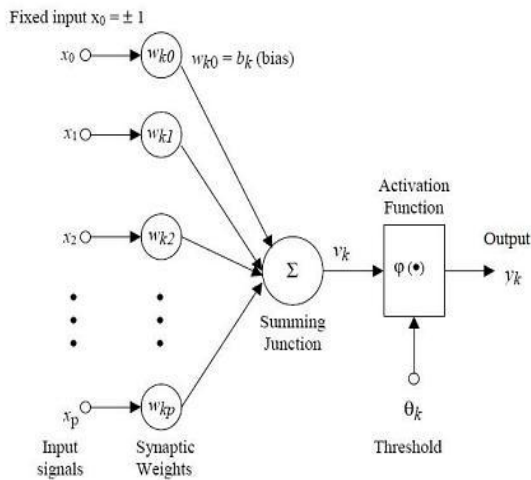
Fixed input $x_0 = \pm 1$

$x_0$ $w_{k0}$ $w_{k0} = b_k$ (bias)

$x_1$ $w_{k1}$

$x_2$ $w_{k2}$

$x_p$ $w_{kp}$

Input signals

Synaptic Weights

$\Sigma$

Summing Junction

$v_k$

Activation Function

$\varphi(\bullet)$

Output

$y_k$

$\theta_k$

Threshold